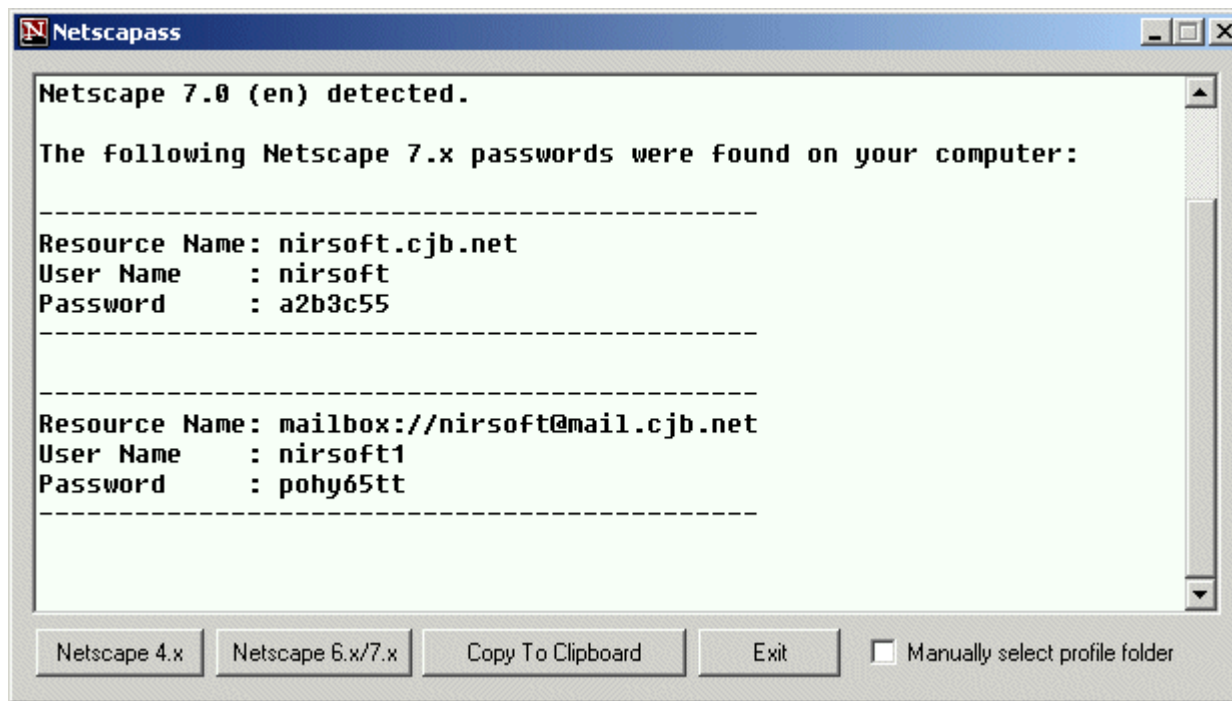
Netscapass

Netscape 7.0 (en) detected.

The following Netscape 7.x passwords were found on your computer:

---------------------------------------------
Resource Name: nirsoft.cjb.net
User Name     : nirsoft
Password      : a2b3c55
---------------------------------------------

---------------------------------------------
Resource Name: mailbox://nirsoft@mail.cjb.net
User Name     : nirsoft1
Password      : pohy65tt
---------------------------------------------

Netscape 4.x | Netscape 6.x/7.x | Copy To Clipboard | Exit | Manually select profile folder